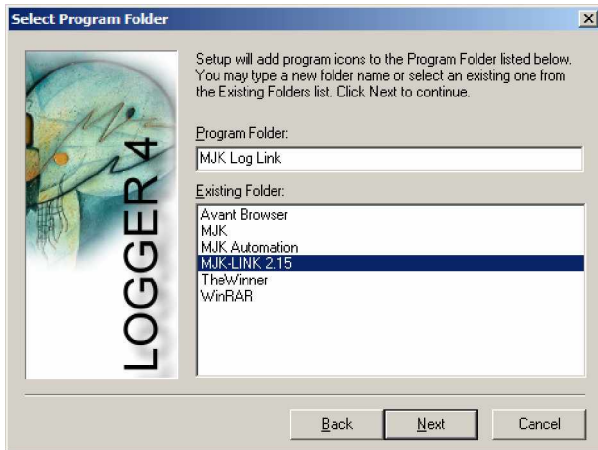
Select Program Folder

LOGGER 4

Setup will add program icons to the Program Folder listed below. You may type a new folder name or select an existing one from the Existing Folders list. Click Next to continue.

Program Folder:

MJK Log Link

Existing Folder:

Avant Browser
MJK
MJK Automation
MJK-LINK 2.15
TheWinner
WinRAR

Back

Next

Cancel